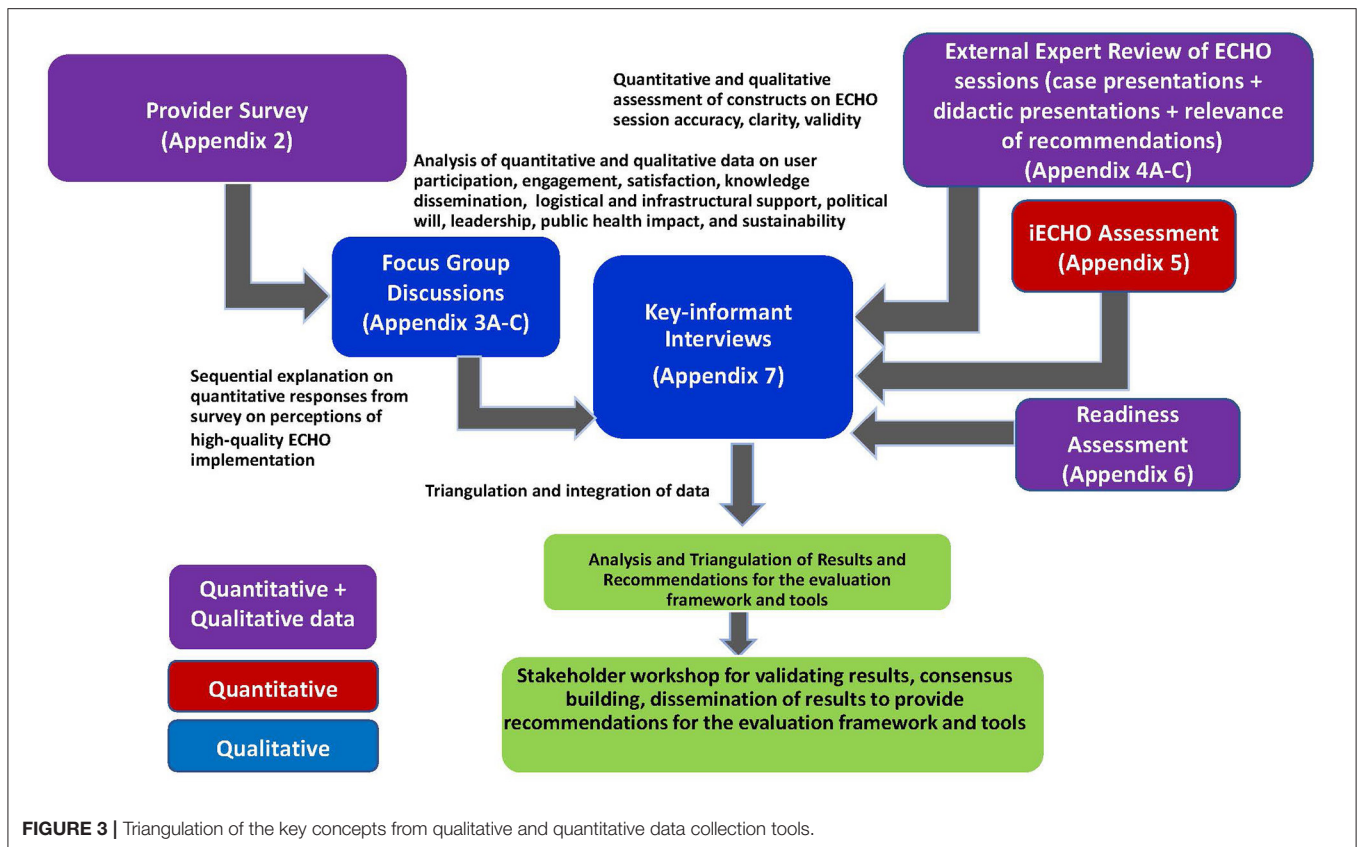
Provider Survey (Appendix 2)

Quantitative and qualitative assessment of constructs on ECHO session accuracy, clarity, validity

External Expert Review of ECHO sessions (case presentations + didactic presentations + relevance of recommendations) (Appendix 4A-C)

Analysis of quantitative and qualitative data on user participation, engagement, satisfaction, knowledge dissemination, logistical and infrastructural support, political will, leadership, public health impact, and sustainability

iECHO Assessment (Appendix 5)

Focus Group Discussions (Appendix 3A-C)

Key-informant Interviews (Appendix 7)

Sequential explanation on quantitative responses from survey on perceptions of high-quality ECHO implementation

Readiness Assessment (Appendix 6)

Triangulation and integration of data

Analysis and Triangulation of Results and Recommendations for the evaluation framework and tools

Quantitative + Qualitative data

Quantitative

Qualitative

Stakeholder workshop for validating results, consensus building, dissemination of results to provide recommendations for the evaluation framework and tools

FIGURE 3 | Triangulation of the key concepts from qualitative and quantitative data collection tools.